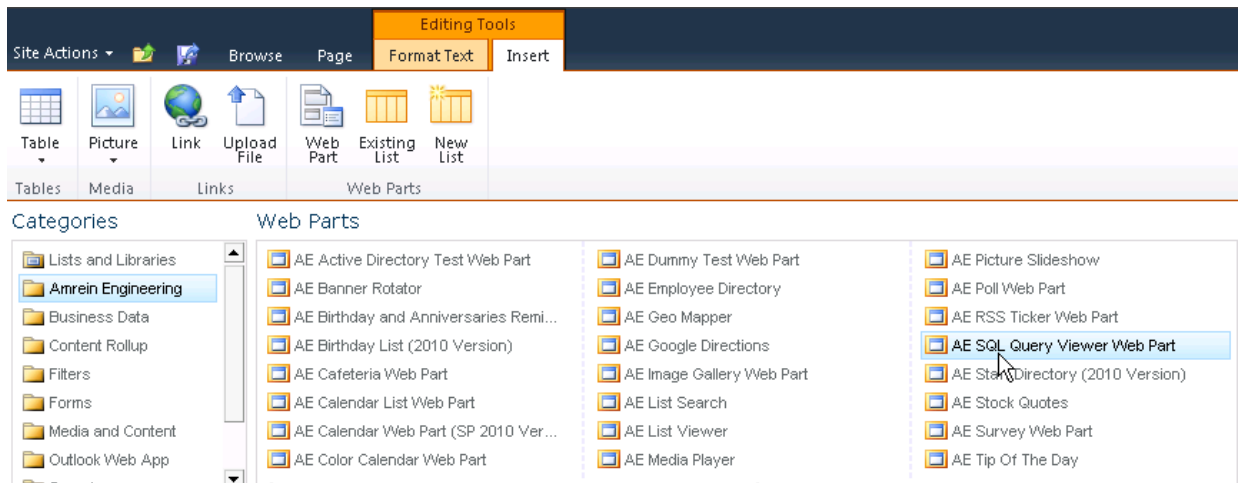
Editing Tools

Site Actions ▾ Browse Page Format Text Insert

Table Picture Link Upload File Web Part Existing List New List

Tables Media Links Web Parts

Categories

Lists and Libraries
Amrein Engineering
Business Data
Content Rollup
Filters
Forms
Media and Content
Outlook Web App

Web Parts

AE Active Directory Test Web Part
AE Banner Rotator
AE Birthday and Anniversaries Remi...
AE Birthday List (2010 Version)
AE Cafeteria Web Part
AE Calendar List Web Part
AE Calendar Web Part (SP 2010 Ver...
AE Color Calendar Web Part

AE Dummy Test Web Part
AE Employee Directory
AE Geo Mapper
AE Google Directions
AE Image Gallery Web Part
AE List Search
AE List Viewer
AE Media Player

AE Picture Slideshow
AE Poll Web Part
AE RSS Ticker Web Part
AE SQL Query Viewer Web Part
AE Sta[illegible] Directory (2010 Version)
AE Stock Quotes
AE Survey Web Part
AE Tip Of The Day